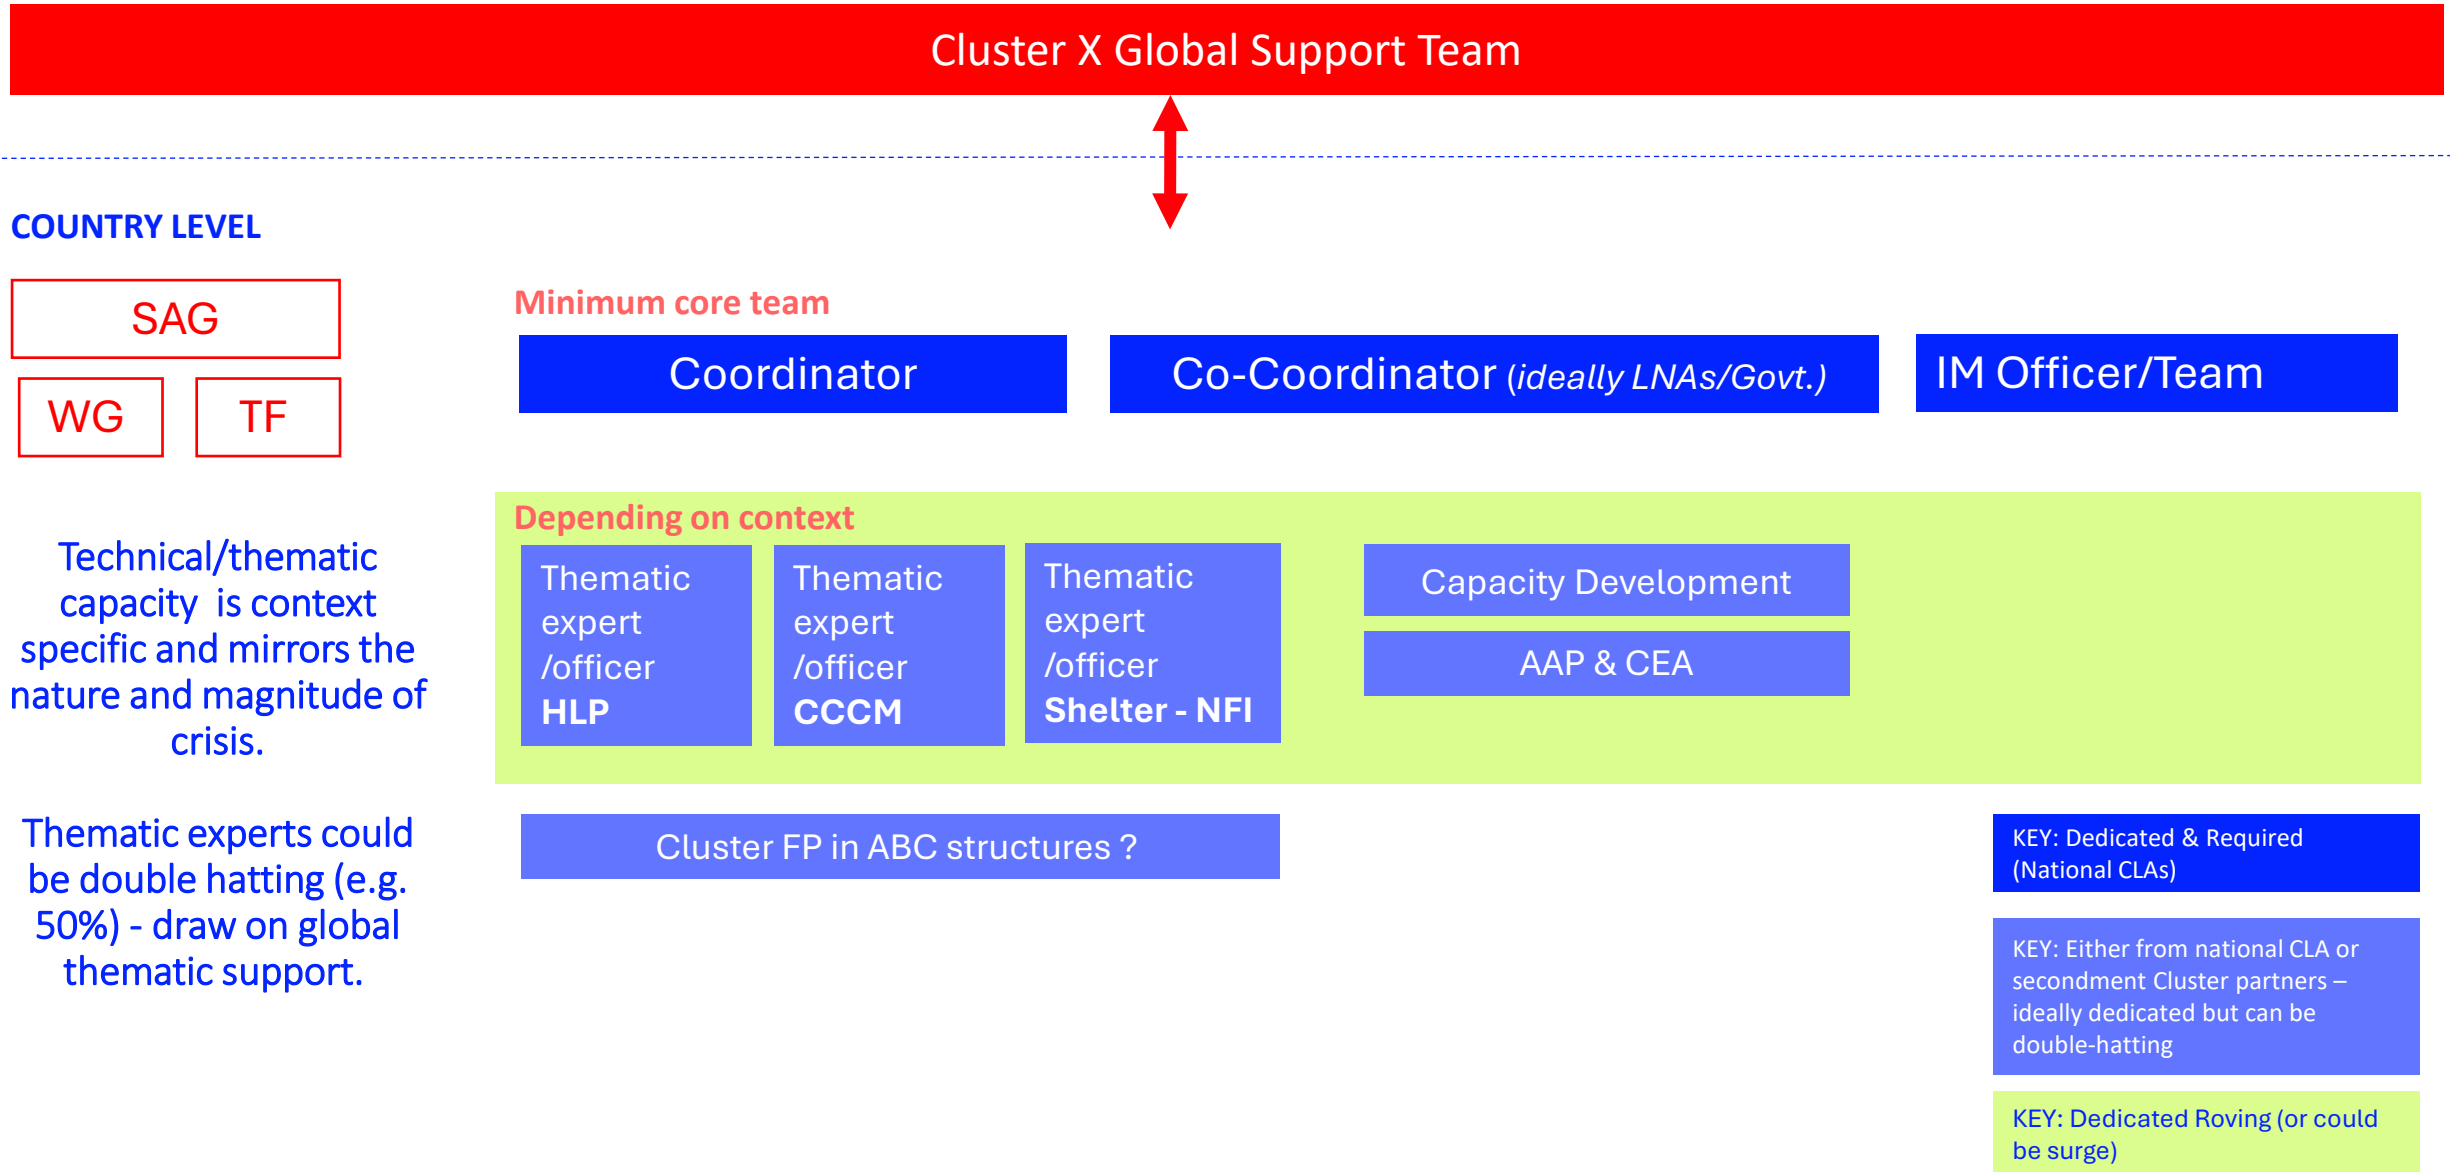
Cluster X Global Support Team

COUNTRY LEVEL

SAG

WG

TF

Technical/thematic capacity is context specific and mirrors the nature and magnitude of crisis.

Thematic experts could be double hatting (e.g. 50%) - draw on global thematic support.

Minimum core team

Coordinator

Co-Coordinator *(ideally LNAs/Govt.)*

IM Officer/Team

Depending on context

Thematic expert /officer **HLP**

Thematic expert /officer **CCCM**

Thematic expert /officer **Shelter - NFI**

Capacity Development

AAP & CEA

Cluster FP in ABC structures ?

KEY: Dedicated & Required (National CLAs)

KEY: Either from national CLA or secondment Cluster partners – ideally dedicated but can be double-hatting

KEY: Dedicated Roving (or could be surge)